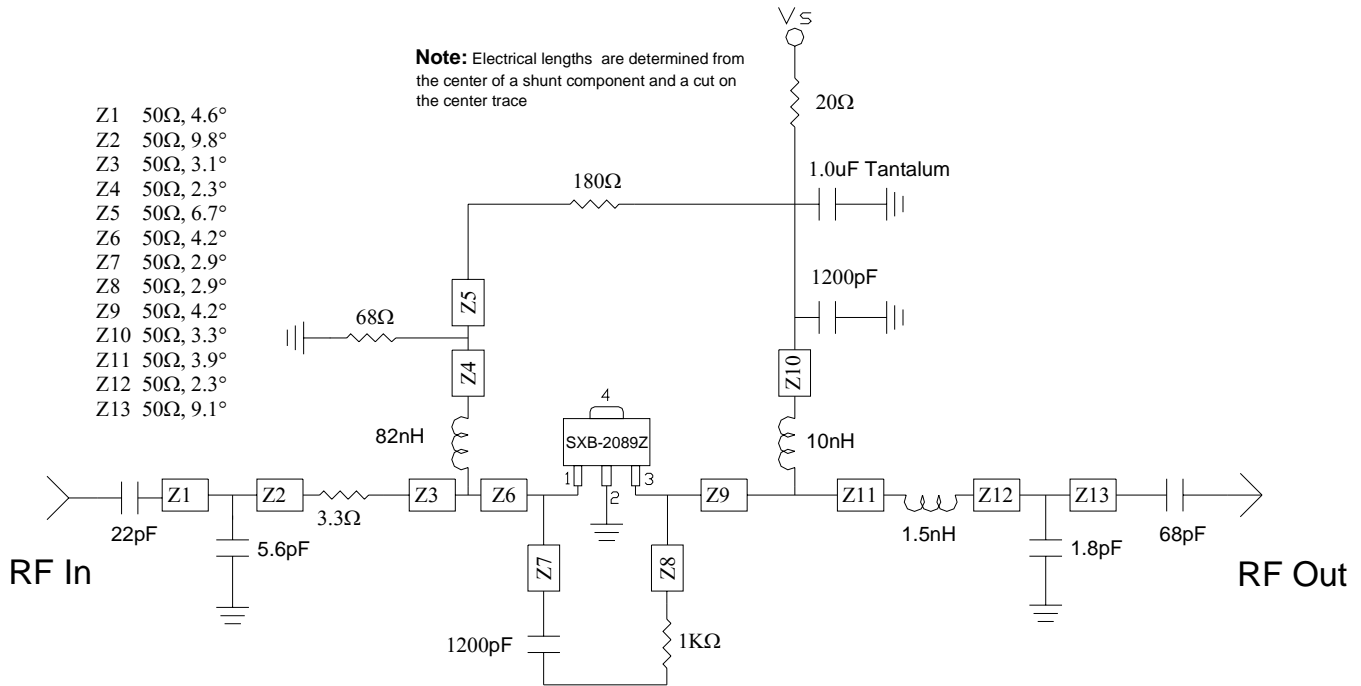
Vs

**Note:** Electrical lengths are determined from the center of a shunt component and a cut on the center trace

Z1 50Ω, 4.6°
Z2 50Ω, 9.8°
Z3 50Ω, 3.1°
Z4 50Ω, 2.3°
Z5 50Ω, 6.7°
Z6 50Ω, 4.2°
Z7 50Ω, 2.9°
Z8 50Ω, 2.9°
Z9 50Ω, 4.2°
Z10 50Ω, 3.3°
Z11 50Ω, 3.9°
Z12 50Ω, 2.3°
Z13 50Ω, 9.1°

20Ω

1.0uF Tantalum

180Ω

1200pF

68Ω

Z5

Z4

Z10

82nH

4

SXB-2089Z

10nH

1 2 3

Z1 Z2 3.3Ω Z3 Z6 Z9 Z11 1.5nH Z12 Z13

22pF

5.6pF

1.8pF

68pF

RF In

RF Out

Z7

Z8

1200pF

1KΩ